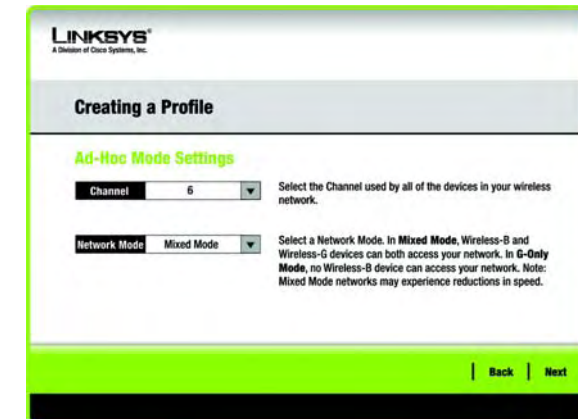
LINKSYS®
A Division of Cisco Systems, Inc.

Creating a Profile

Ad-Hoc Mode Settings

Channel 6

Select the Channel used by all of the devices in your wireless network.

Network Mode Mixed Mode

Select a Network Mode. In Mixed Mode, Wireless-B and Wireless-G devices can both access your network. In G-Only Mode, no Wireless-B device can access your network. Note: Mixed Mode networks may experience reductions in speed.

Back Next